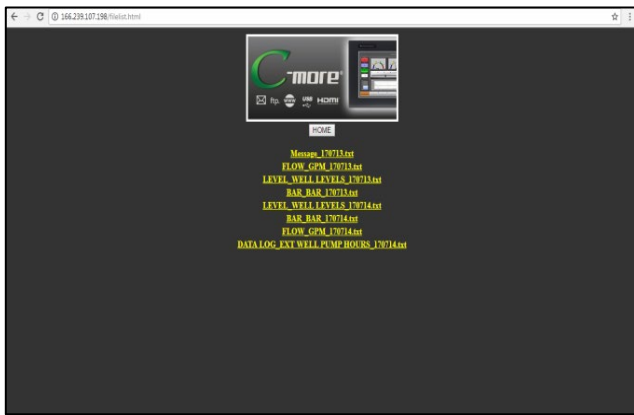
166.239.107.198/filelist.html

C-more
ftp. www USB HDMI

HOME

Message_170713.txt
FLOW_GPM_170713.txt
LEVEL_WELL LEVELS_170713.txt
BAR_BAR_170713.txt
LEVEL_WELL LEVELS_170714.txt
BAR_BAR_170714.txt
FLOW_GPM_170714.txt
DATA LOG_EXT WELL PUMP HOURS_170714.txt